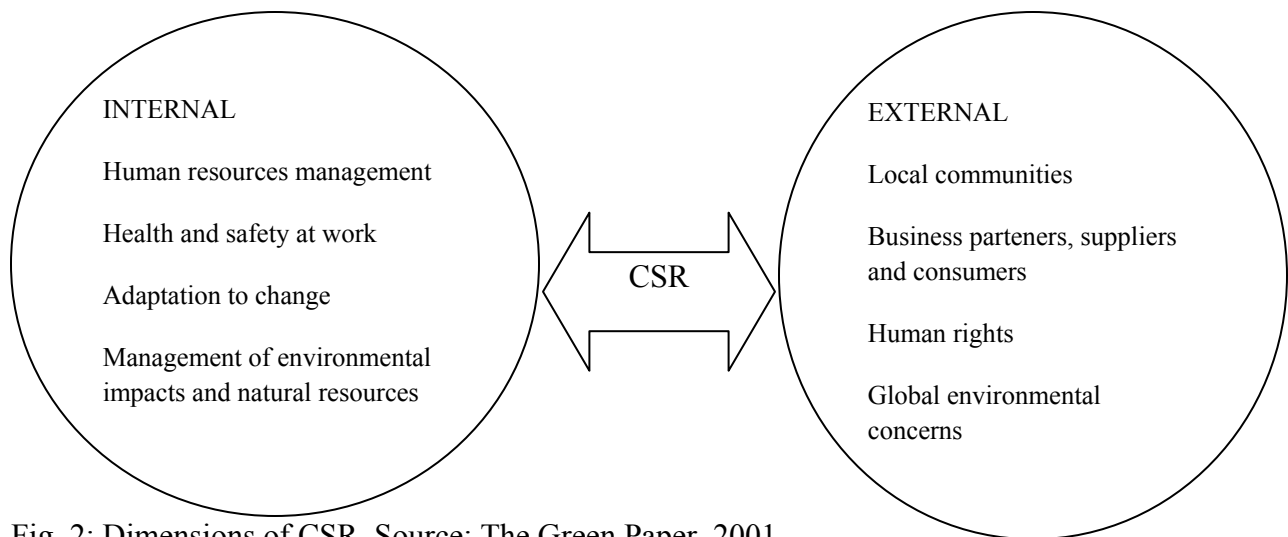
INTERNAL

Human resources management

Health and safety at work

Adaptation to change

Management of environmental impacts and natural resources

CSR

EXTERNAL

Local communities

Business parteners, suppliers and consumers

Human rights

Global environmental concerns

Fig. 2: Dimensions of CSR. Source: The Green Paper, 2001